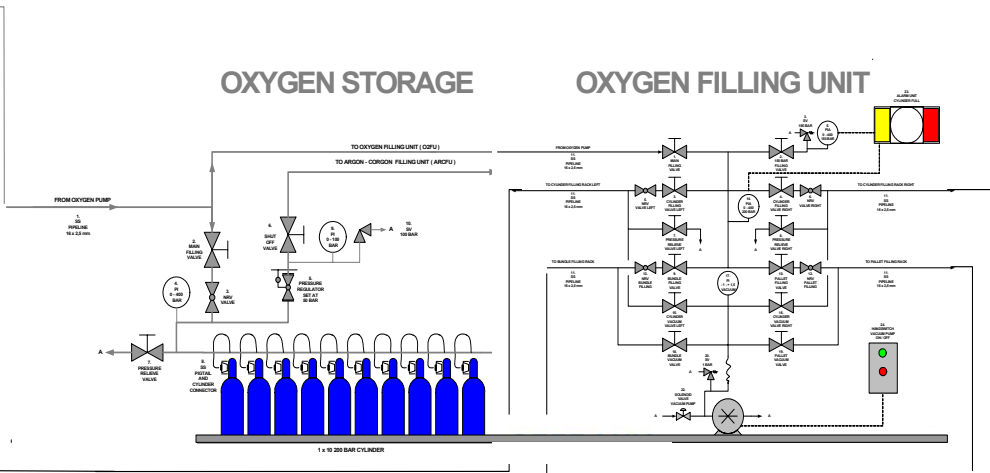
OXYGEN STORAGE

OXYGEN FILLING UNIT

TO OXYGEN FILLING UNIT ( O2FU )

TO ARGON - CORGON FILLING UNIT ( ARCFU )

FROM OXYGEN PUMP

1. SS PIPELINE 16 x 2,5 mm

2. MAIN FILLING VALVE

3. NRV VALVE

4. PI 0 - 400 BAR

5. PRESSURE REGULATOR SET AT 50 BAR

6. SHUT OFF VALVE

9. PI 0 - 100 BAR

10. SV 100 BAR

A

A

7. PRESSURE RELIEVE VALVE

8. SS PIGTAIL AND CYLINDER CONNECTOR

1 x 10 200 BAR CYLINDER

23. ALARM UNIT CYLINDER FULL

FROM OXYGEN PUMP

11. SS PIPELINE 16 x 2,5 mm

MAIN FILLING VALVE

100 BAR FILLING VALVE

SV 100 BAR

PI 0 - 400 BAR

A

TO CYLINDER FILLING RACK LEFT

TO CYLINDER FILLING RACK RIGHT

11. SS PIPELINE 16 x 2,5 mm

NRV VALVE LEFT

CYLINDER FILLING VALVE LEFT

PSA 0 - 400 200 BAR

CYLINDER FILLING VALVE RIGHT

NRV VALVE RIGHT

11. SS PIPELINE 16 x 2,5 mm

PRESSURE RELIEVE VALVE LEFT

PRESSURE RELIEVE VALVE RIGHT

A

A

TO BUNDLE FILLING RACK

TO PALLET FILLING RACK

11. SS PIPELINE 16 x 2,5 mm

NRV BUNDLE FILLING

BUNDLE FILLING VALVE

PI -1 - + 1,5 VACUUM

PALLET FILLING VALVE

NRV PALLET FILLING

11. SS PIPELINE 16 x 2,5 mm

CYLINDER VACUUM VALVE LEFT

CYLINDER VACUUM VALVE RIGHT

BUNDLE VACUUM VALVE

SV 1 BAR

PALLET VACUUM VALVE

A

22. SOLENOID VALVE VACUUM PUMP

A

A

HANDSWITCH VACUUM PUMP ON / OFF